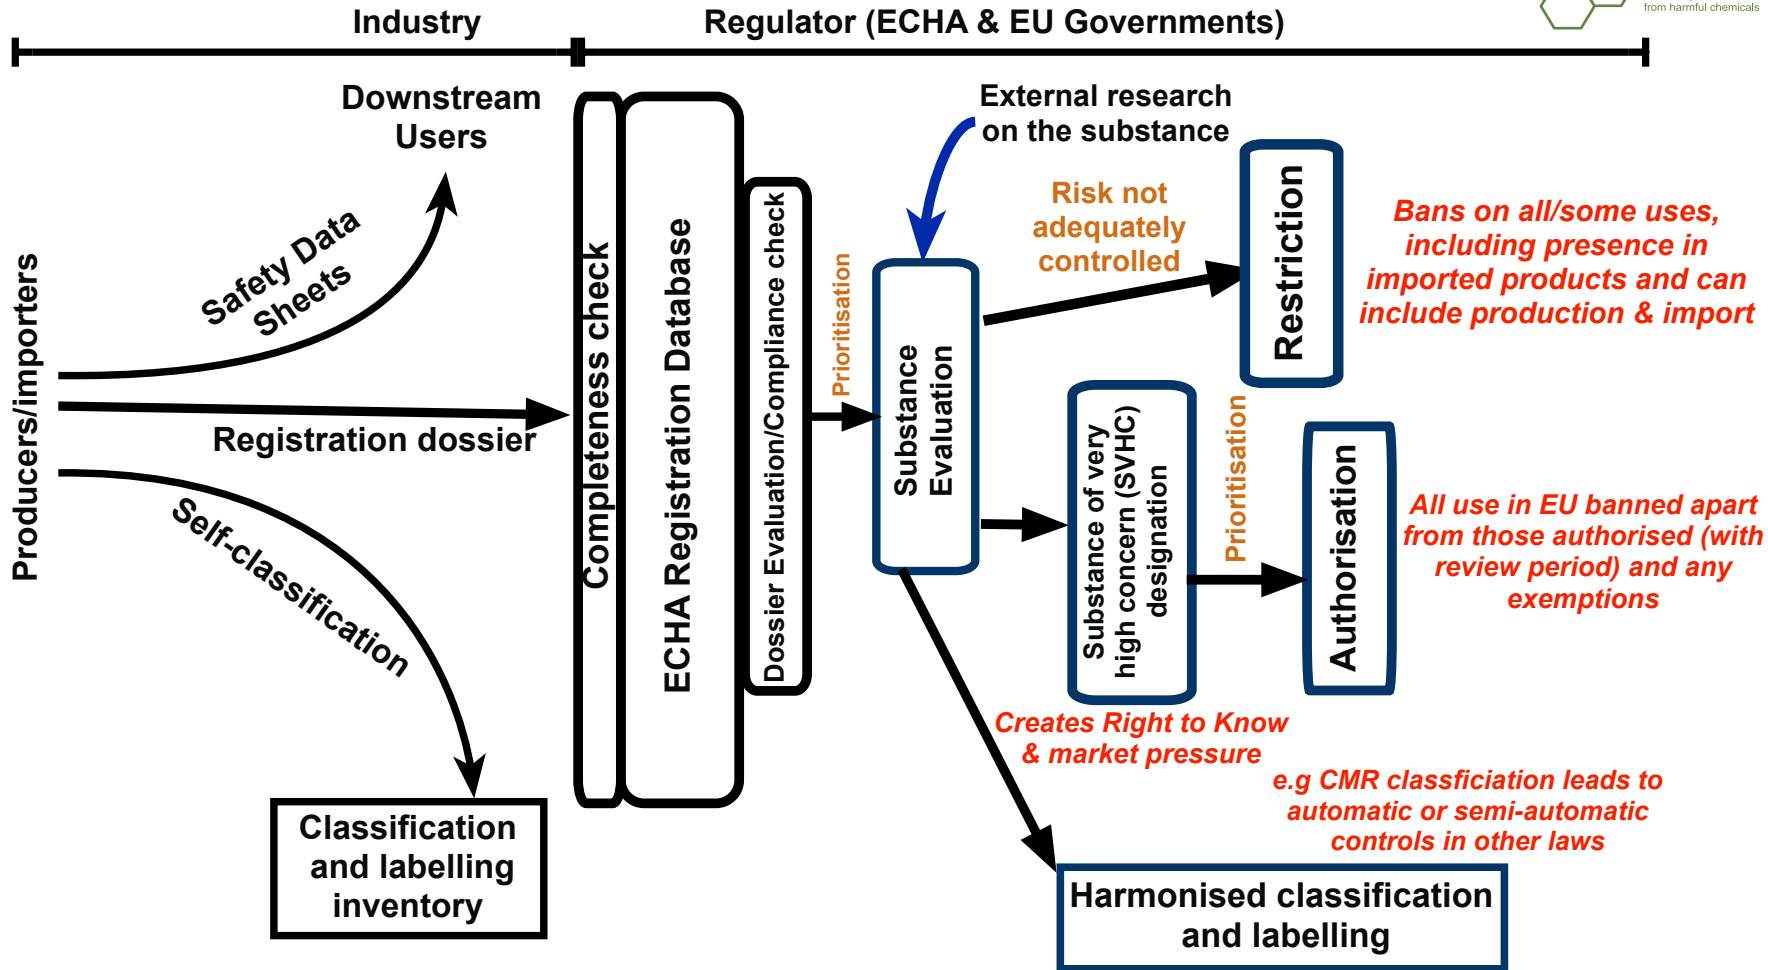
Industry

Regulator (ECHA & EU Governments)

from harmful chemicals

Downstream Users

Safety Data Sheets

Producers/importers

Registration dossier

Self-classification

Classification and labelling inventory

Completeness check

ECHA Registration Database

Dossier Evaluation/Compliance check

Prioritisation

External research on the substance

Substance Evaluation

Risk not adequately controlled

Restriction

Bans on all/some uses, including presence in imported products and can include production & import

Substance of very high concern (SVHC) designation

Prioritisation

Authorisation

All use in EU banned apart from those authorised (with review period) and any exemptions

Creates Right to Know & market pressure

e.g CMR classficiation leads to automatic or semi-automatic controls in other laws

Harmonised classification and labelling